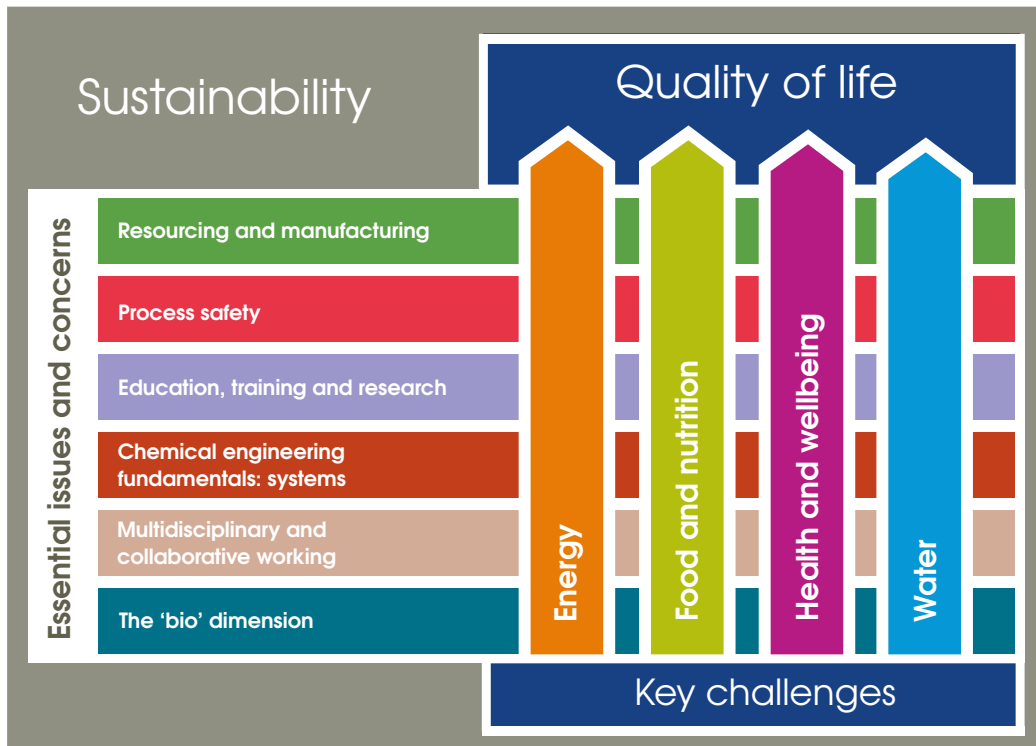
Sustainability

Quality of life

Essential issues and concerns

Resourcing and manufacturing

Process safety

Education, training and research

Chemical engineering fundamentals: systems

Multidisciplinary and collaborative working

The 'bio' dimension

Energy

Food and nutrition

Health and wellbeing

Water

Key challenges